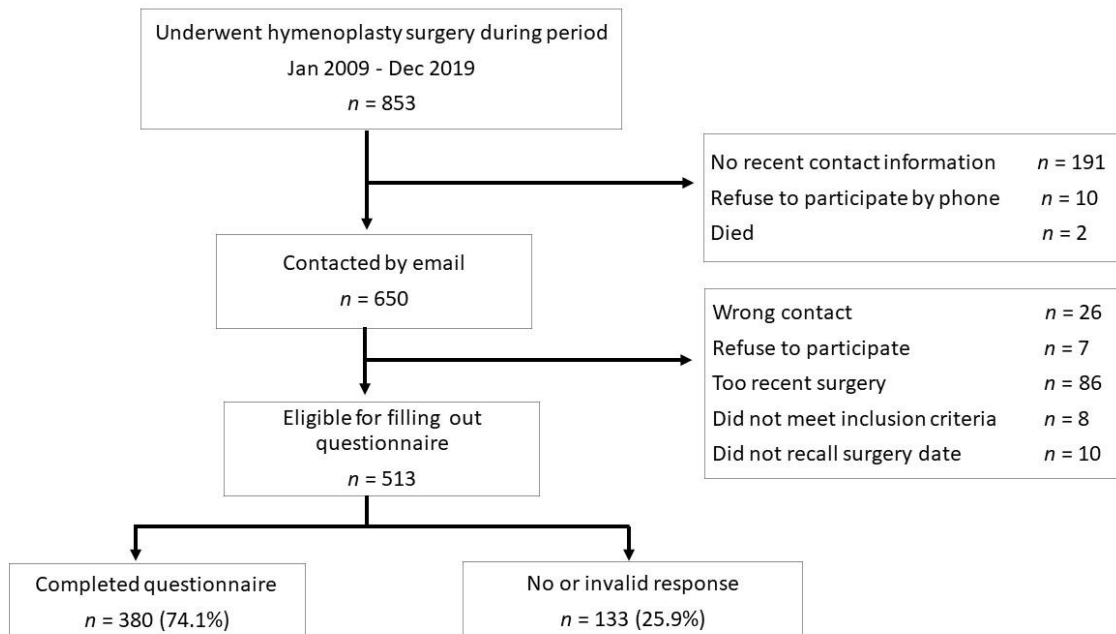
Underwent hymenoplasty surgery during period
Jan 2009 - Dec 2019
$n$ = 853

No recent contact information $n$ = 191
Refuse to participate by phone $n$ = 10
Died $n$ = 2

Contacted by email
$n$ = 650

Wrong contact $n$ = 26
Refuse to participate $n$ = 7
Too recent surgery $n$ = 86
Did not meet inclusion criteria $n$ = 8
Did not recall surgery date $n$ = 10

Eligible for filling out questionnaire
$n$ = 513

Completed questionnaire
$n$ = 380 (74.1%)

No or invalid response
$n$ = 133 (25.9%)